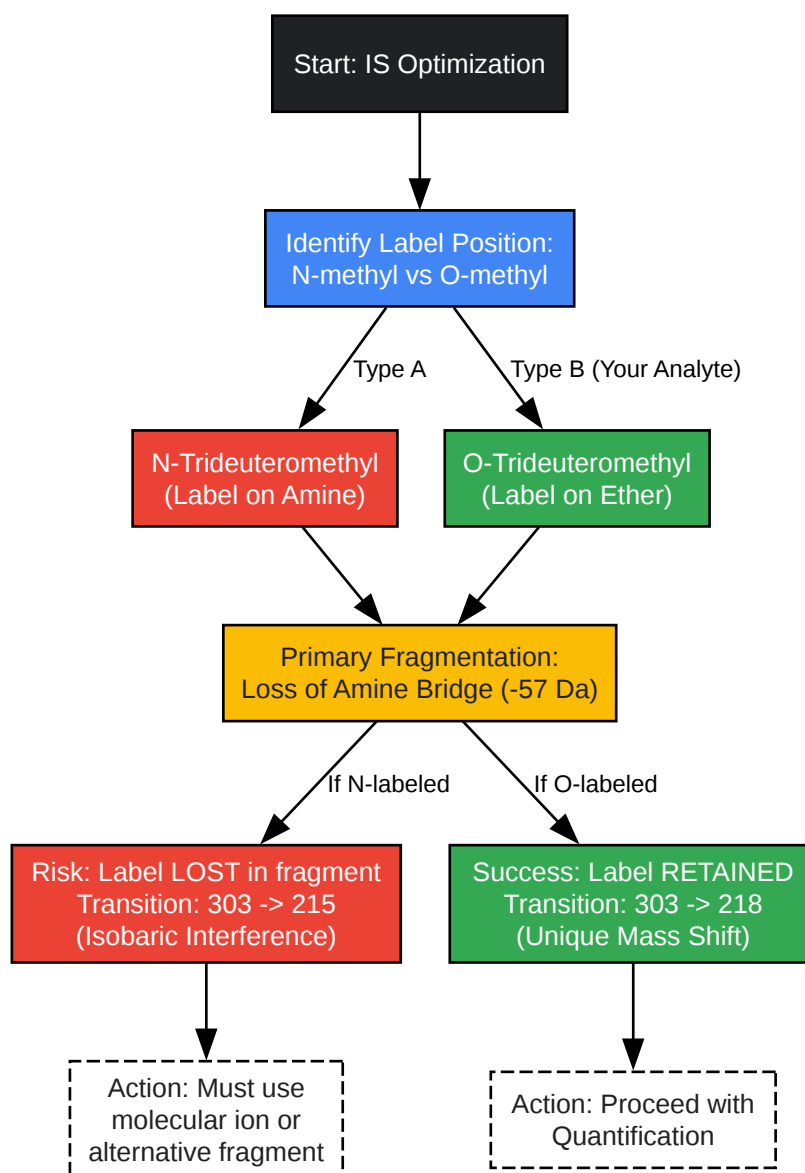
Start: IS Optimization

Identify Label Position: N-methyl vs O-methyl

Type A

Type B (Your Analyte)

N-Trideuteromethyl (Label on Amine)

O-Trideuteromethyl (Label on Ether)

Primary Fragmentation: Loss of Amine Bridge (-57 Da)

If N-labeled

If O-labeled

Risk: Label LOST in fragment Transition: 303 -> 215 (Isobaric Interference)

Success: Label RETAINED Transition: 303 -> 218 (Unique Mass Shift)

Action: Must use molecular ion or alternative fragment

Action: Proceed with Quantification